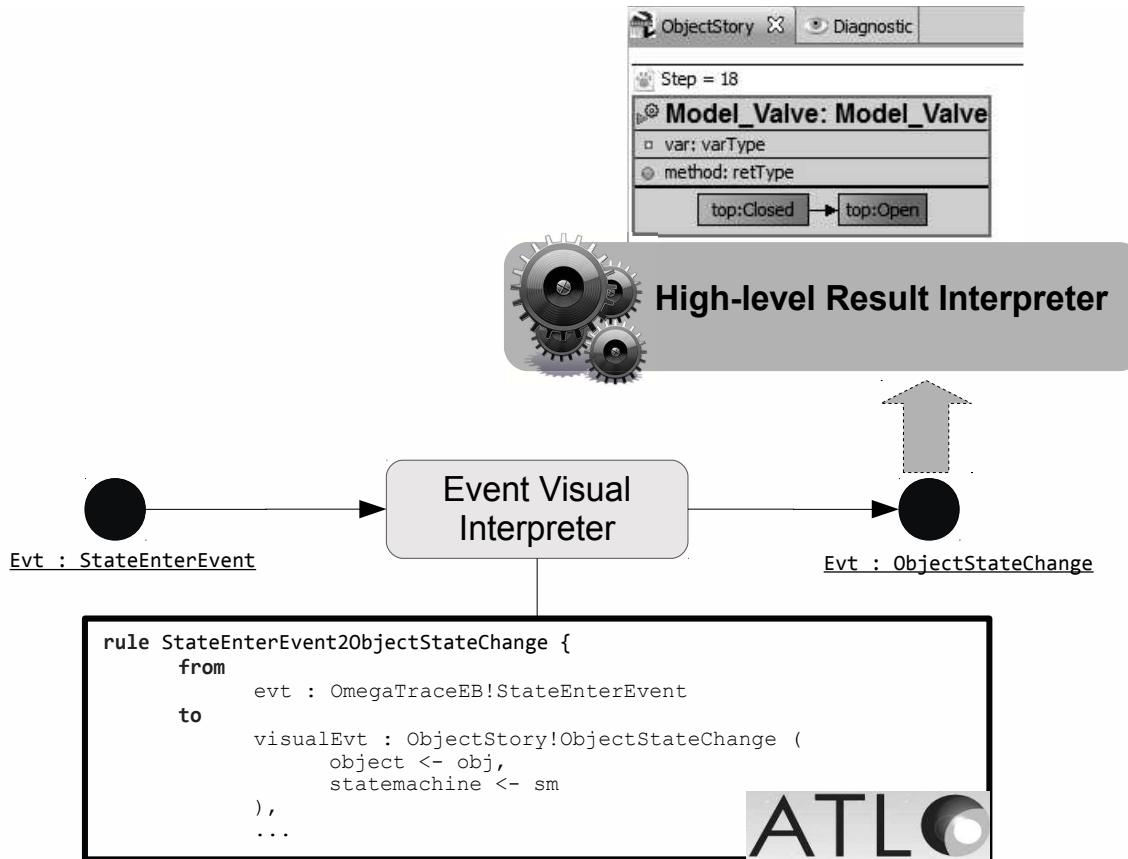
ObjectStory ☒ Diagnostic

Step = 18

Model_Valve: Model_Valve

var: varType

method: retType

top:Closed → top:Open

High-level Result Interpreter

Event Visual Interpreter

Evt : StateEnterEvent

Evt : ObjectStateChange

rule StateEnterEvent2ObjectStateChange {
from
evt : OmegaTraceEB!StateEnterEvent
to
visualEvt : ObjectStory!ObjectStateChange (
object <- obj,
statemachine <- sm
),
...

ATL